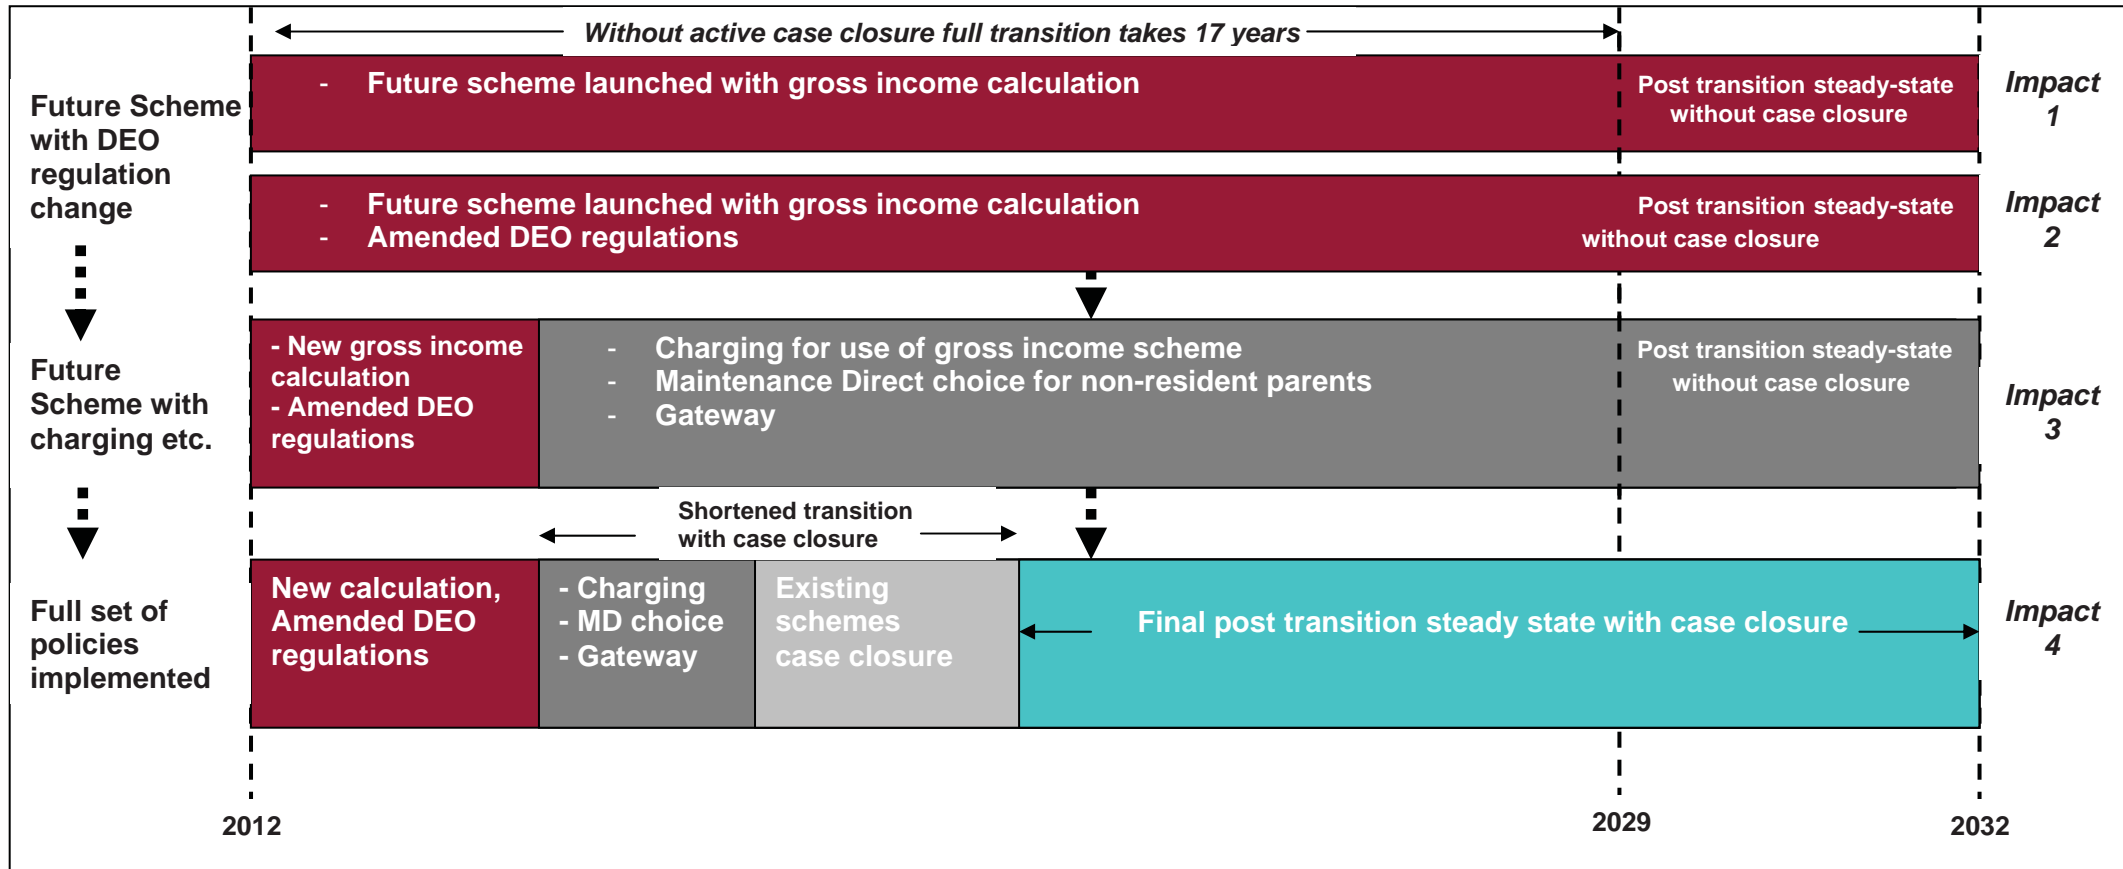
Without active case closure full transition takes 17 years

Future Scheme with DEO regulation change

- Future scheme launched with gross income calculation

Post transition steady-state without case closure

Impact 1

- Future scheme launched with gross income calculation
- Amended DEO regulations

Post transition steady-state without case closure

Impact 2

Future Scheme with charging etc.

- New gross income calculation
- Amended DEO regulations

- Charging for use of gross income scheme
- Maintenance Direct choice for non-resident parents
- Gateway

Post transition steady-state without case closure

Impact 3

Shortened transition with case closure

Full set of policies implemented

New calculation, Amended DEO regulations

- Charging
- MD choice
- Gateway

Existing schemes case closure

Final post transition steady state with case closure

Impact 4

2012

2029

2032